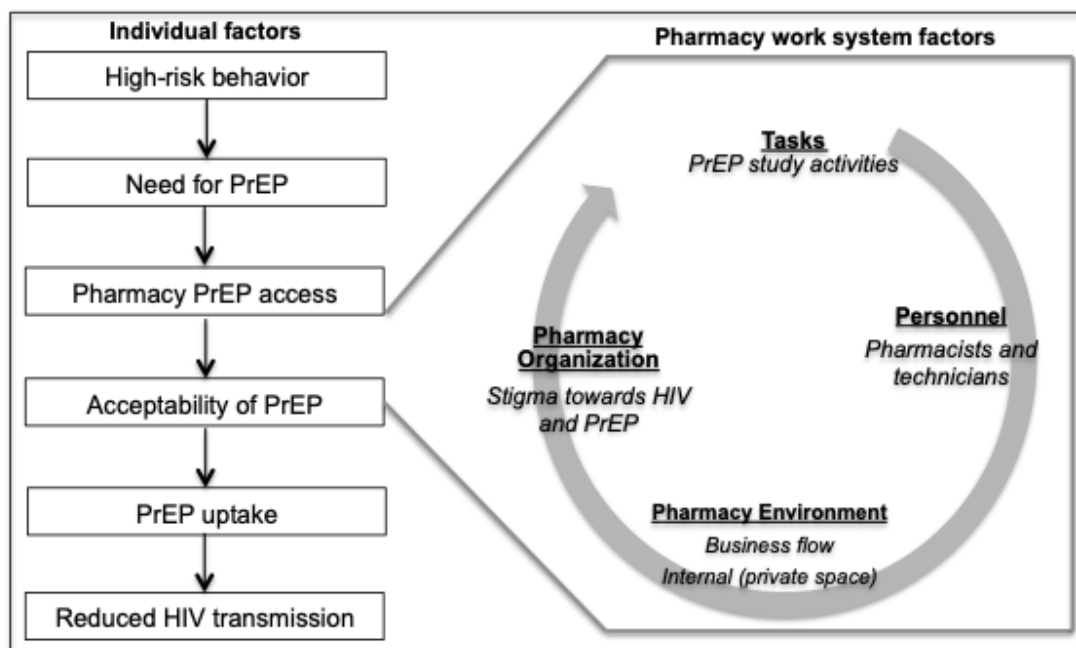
Individual factors

High-risk behavior

Need for PrEP

Pharmacy PrEP access

Acceptability of PrEP

PrEP uptake

Reduced HIV transmission

Pharmacy work system factors

Tasks
PrEP study activities

Personnel
Pharmacists and technicians

Pharmacy Organization
Stigma towards HIV and PrEP

Pharmacy Environment
Business flow
Internal (private space)